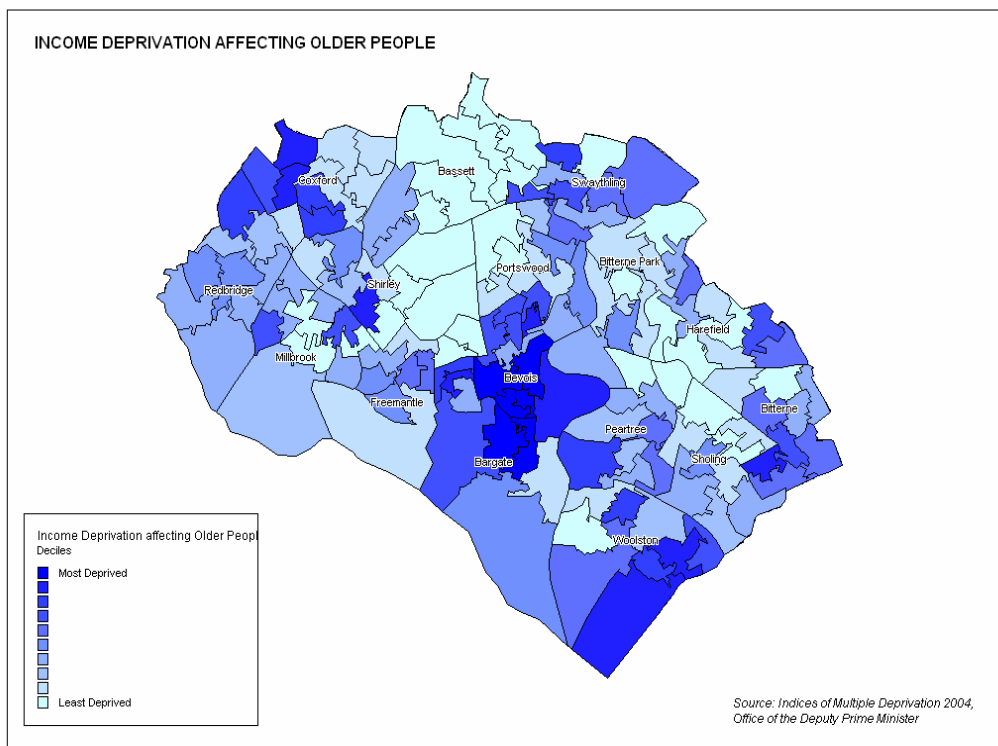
INCOME DEPRIVATION AFFECTING OLDER PEOPLE

Bassett
Coxford
Swaythling
Portswood
Bitterne Park
Redbridge
Shirley
Harefield
Millbrook
Bevois
Freemantle
Bitterne
Peartree
Sholing
Bargate
Woolston

Income Deprivation affecting Older Peopl
Deciles
Most Deprived
Least Deprived

Source: Indices of Multiple Deprivation 2004, Office of the Deputy Prime Minister